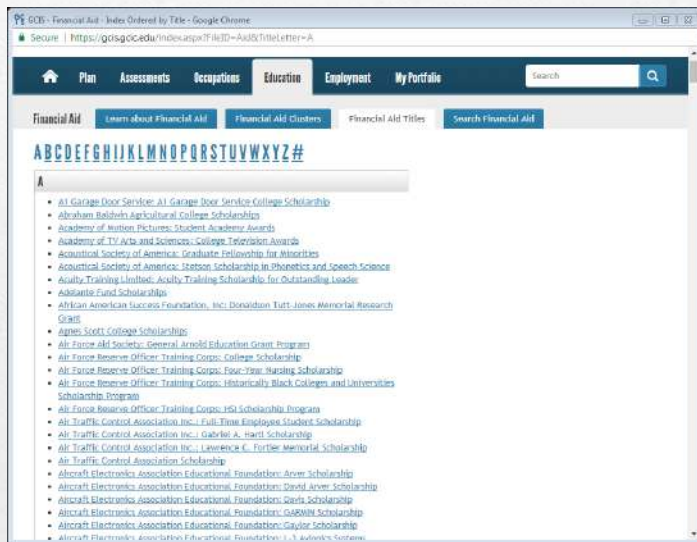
GCIS - Financial Aid - Index Ordered by Title - Google Chrome

Secure | https://gcisgcic.edu/index.aspx?FileID=Aid&TitleLetter=A

Plan Assessments Occupations Education Employment My Portfolio Search

Financial Aid Learn about Financial Aid Financial Aid Clusters Financial Aid Titles Search Financial Aid

A B C D E F G H I J K L M N O P Q R S T U V W X Y Z #

A

- A1 Garage Door Service: A1 Garage Door Service College Scholarship
- Abraham Baldwin Agricultural College Scholarships
- Academy of Motion Pictures: Student Academy Awards
- Academy of TV Arts and Sciences: College Television Awards
- Acoustical Society of America: Graduate Fellowship for Minorities
- Acoustical Society of America: Stetson Scholarship in Phonetics and Speech Science
- Acuity Training Limited: Acuity Training Scholarship for Outstanding Leader
- Adelante Fund Scholarships
- African American Success Foundation, Inc: Donaldson Tutt-Jones Memorial Research Grant
- Agnes Scott College Scholarships
- Air Force Aid Society: General Arnold Education Grant Program
- Air Force Reserve Officer Training Corps: College Scholarship
- Air Force Reserve Officer Training Corps: Four-Year Nursing Scholarship
- Air Force Reserve Officer Training Corps: Historically Black Colleges and Universities Scholarship Program
- Air Force Reserve Officer Training Corps: HSI Scholarship Program
- Air Traffic Control Association Inc.: Full-Time Employee Student Scholarship
- Air Traffic Control Association Inc.: Gabriel A. Hartl Scholarship
- Air Traffic Control Association Inc.: Lawrence C. Fortier Memorial Scholarship
- Air Traffic Control Association Scholarship
- Aircraft Electronics Association Educational Foundation: Arver Scholarship
- Aircraft Electronics Association Educational Foundation: David Arver Scholarship
- Aircraft Electronics Association Educational Foundation: Davis Scholarship
- Aircraft Electronics Association Educational Foundation: GARMIN Scholarship
- Aircraft Electronics Association Educational Foundation: Gaylor Scholarship
- Aircraft Electronics Association Educational Foundation: L-3 Avionics Systems